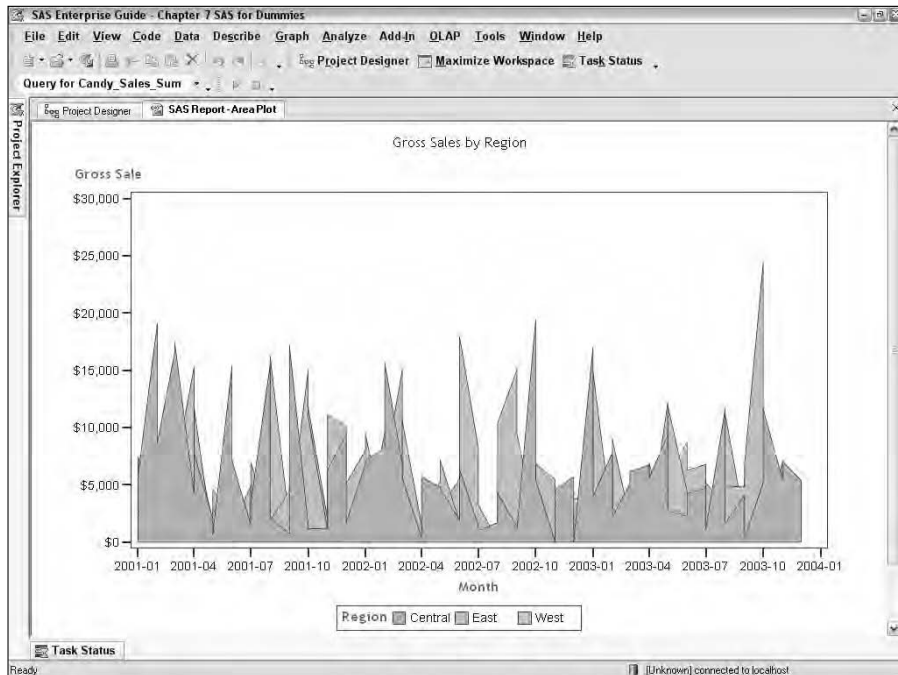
SAS Enterprise Guide - Chapter 7 SAS for Dummies

File Edit View Code Data Describe Graph Analyze Add-In OLAP Tools Window Help

Project Designer Maximize Workspace Task Status

Query for Candy_Sales_Sum

Project Explorer

Project Designer SAS Report - Area Plot

Gross Sales by Region

Gross Sale

$30,000

$25,000

$20,000

$15,000

$10,000

$5,000

$0

2001-01 2001-04 2001-07 2001-10 2002-01 2002-04 2002-07 2002-10 2003-01 2003-04 2003-07 2003-10 2004-01

Month

Region Central East West

Task Status

Ready

[Unknown] connected to localhost